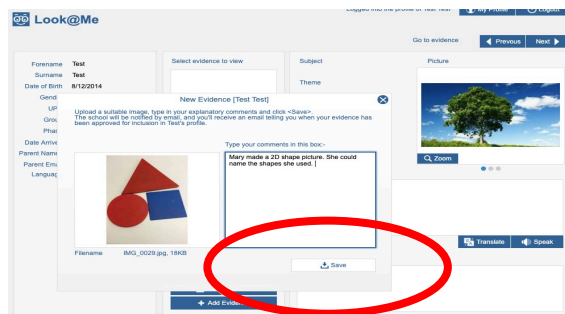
Look@Me

Logged into the profile of Test Test

My Profile

Logout

Go to evidence

Previous

Next

Forename Test

Surname Test

Date of Birth 8/12/2014

Gend

UP

Grou

Phas

Date Arrive

Parent Name

Parent Ema

Languag

Select evidence to view

Subject

Theme

Picture

Zoom

Translate

Speak

Add Evide

New Evidence [Test Test]

Upload a suitable image, type in your explanatory comments and click <Save>. The school will be notified by email, and you'll receive an email telling you when your evidence has been approved for inclusion in Test's profile.

Type your comments in this box:-

Mary made a 2D shape picture. She could name the shapes she used.

Filename IMG_0029.jpg, 18KB

Save